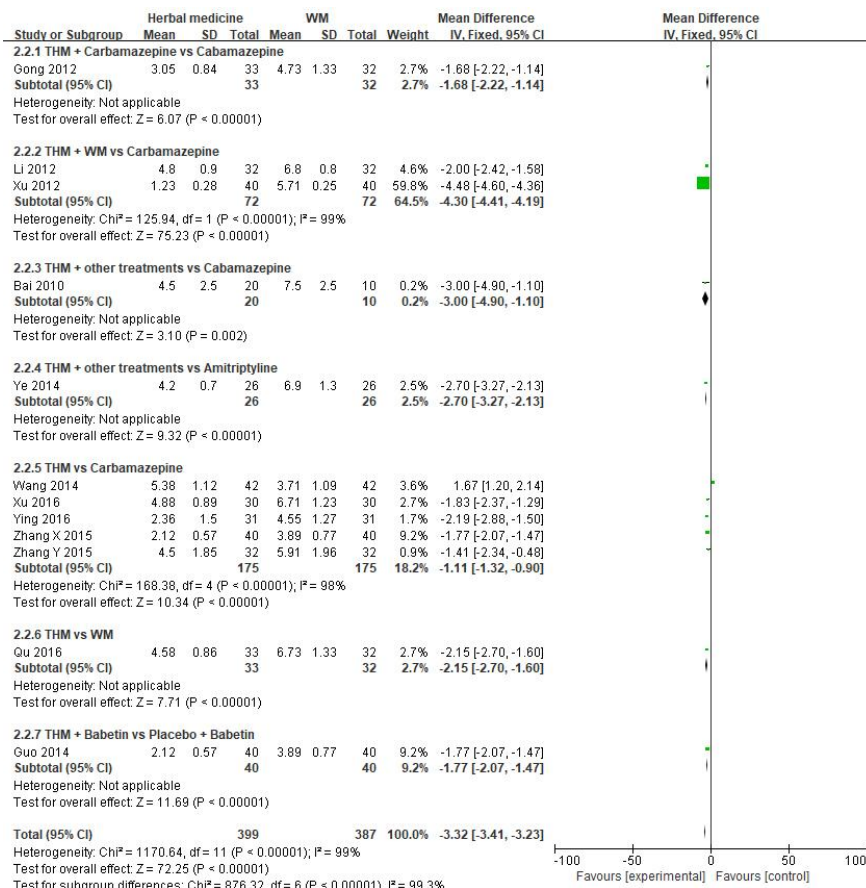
| Study or Subgroup | Herbal medicine Mean | SD | Total | WM Mean | SD | Total | Weight | Mean Difference IV, Fixed, 95% CI |
|---|---|---|---|---|---|---|---|---|
| **2.2.1 THM + Carbamazepine vs Cabamazepine** | | | | | | | | |
| Gong 2012 | 3.05 | 0.84 | 33 | 4.73 | 1.33 | 32 | 2.7% | -1.68 [-2.22, -1.14] |
| **Subtotal (95% CI)** | | | **33** | | | **32** | **2.7%** | **-1.68 [-2.22, -1.14]** |
| Heterogeneity: Not applicable | | | | | | | | |
| Test for overall effect: Z = 6.07 (P < 0.00001) | | | | | | | | |
| **2.2.2 THM + WM vs Carbamazepine** | | | | | | | | |
| Li 2012 | 4.8 | 0.9 | 32 | 6.8 | 0.8 | 32 | 4.6% | -2.00 [-2.42, -1.58] |
| Xu 2012 | 1.23 | 0.28 | 40 | 5.71 | 0.25 | 40 | 59.8% | -4.48 [-4.60, -4.36] |
| **Subtotal (95% CI)** | | | **72** | | | **72** | **64.5%** | **-4.30 [-4.41, -4.19]** |
| Heterogeneity: Chi² = 125.94, df = 1 (P < 0.00001); I² = 99% | | | | | | | | |
| Test for overall effect: Z = 75.23 (P < 0.00001) | | | | | | | | |
| **2.2.3 THM + other treatments vs Cabamazepine** | | | | | | | | |
| Bai 2010 | 4.5 | 2.5 | 20 | 7.5 | 2.5 | 10 | 0.2% | -3.00 [-4.90, -1.10] |
| **Subtotal (95% CI)** | | | **20** | | | **10** | **0.2%** | **-3.00 [-4.90, -1.10]** |
| Heterogeneity: Not applicable | | | | | | | | |
| Test for overall effect: Z = 3.10 (P = 0.002) | | | | | | | | |
| **2.2.4 THM + other treatments vs Amitriptyline** | | | | | | | | |
| Ye 2014 | 4.2 | 0.7 | 26 | 6.9 | 1.3 | 26 | 2.5% | -2.70 [-3.27, -2.13] |
| **Subtotal (95% CI)** | | | **26** | | | **26** | **2.5%** | **-2.70 [-3.27, -2.13]** |
| Heterogeneity: Not applicable | | | | | | | | |
| Test for overall effect: Z = 9.32 (P < 0.00001) | | | | | | | | |
| **2.2.5 THM vs Carbamazepine** | | | | | | | | |
| Wang 2014 | 5.38 | 1.12 | 42 | 3.71 | 1.09 | 42 | 3.6% | 1.67 [1.20, 2.14] |
| Xu 2016 | 4.88 | 0.89 | 30 | 6.71 | 1.23 | 30 | 2.7% | -1.83 [-2.37, -1.29] |
| Ying 2016 | 2.36 | 1.5 | 31 | 4.55 | 1.27 | 31 | 1.7% | -2.19 [-2.88, -1.50] |
| Zhang X 2015 | 2.12 | 0.57 | 40 | 3.89 | 0.77 | 40 | 9.2% | -1.77 [-2.07, -1.47] |
| Zhang Y 2015 | 4.5 | 1.85 | 32 | 5.91 | 1.96 | 32 | 0.9% | -1.41 [-2.34, -0.48] |
| **Subtotal (95% CI)** | | | **175** | | | **175** | **18.2%** | **-1.11 [-1.32, -0.90]** |
| Heterogeneity: Chi² = 168.38, df = 4 (P < 0.00001); I² = 98% | | | | | | | | |
| Test for overall effect: Z = 10.34 (P < 0.00001) | | | | | | | | |
| **2.2.6 THM vs WM** | | | | | | | | |
| Qu 2016 | 4.58 | 0.86 | 33 | 6.73 | 1.33 | 32 | 2.7% | -2.15 [-2.70, -1.60] |
| **Subtotal (95% CI)** | | | **33** | | | **32** | **2.7%** | **-2.15 [-2.70, -1.60]** |
| Heterogeneity: Not applicable | | | | | | | | |
| Test for overall effect: Z = 7.71 (P < 0.00001) | | | | | | | | |
| **2.2.7 THM + Babetin vs Placebo + Babetin** | | | | | | | | |
| Guo 2014 | 2.12 | 0.57 | 40 | 3.89 | 0.77 | 40 | 9.2% | -1.77 [-2.07, -1.47] |
| **Subtotal (95% CI)** | | | **40** | | | **40** | **9.2%** | **-1.77 [-2.07, -1.47]** |
| Heterogeneity: Not applicable | | | | | | | | |
| Test for overall effect: Z = 11.69 (P < 0.00001) | | | | | | | | |
| **Total (95% CI)** | | | **399** | | | **387** | **100.0%** | **-3.32 [-3.41, -3.23]** |

Heterogeneity: Chi² = 1170.64, df = 11 (P < 0.00001); I² = 99%
Test for overall effect: Z = 72.25 (P < 0.00001)
Test for subgroup differences: Chi² = 876.32, df = 6 (P < 0.00001), I² = 99.3%

Mean Difference
IV, Fixed, 95% CI
-100 -50 0 50 100
Favours [experimental] Favours [control]